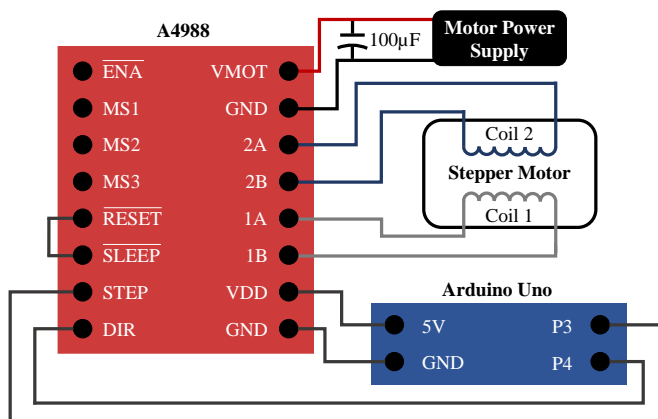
A4988

$\overline{\text{ENA}}$
MS1
MS2
MS3
$\overline{\text{RESET}}$
$\overline{\text{SLEEP}}$
STEP
DIR

VMOT
GND
2A
2B
1A
1B
VDD
GND

100µF

Motor Power Supply

Coil 2
Stepper Motor
Coil 1

Arduino Uno
5V
GND
P3
P4